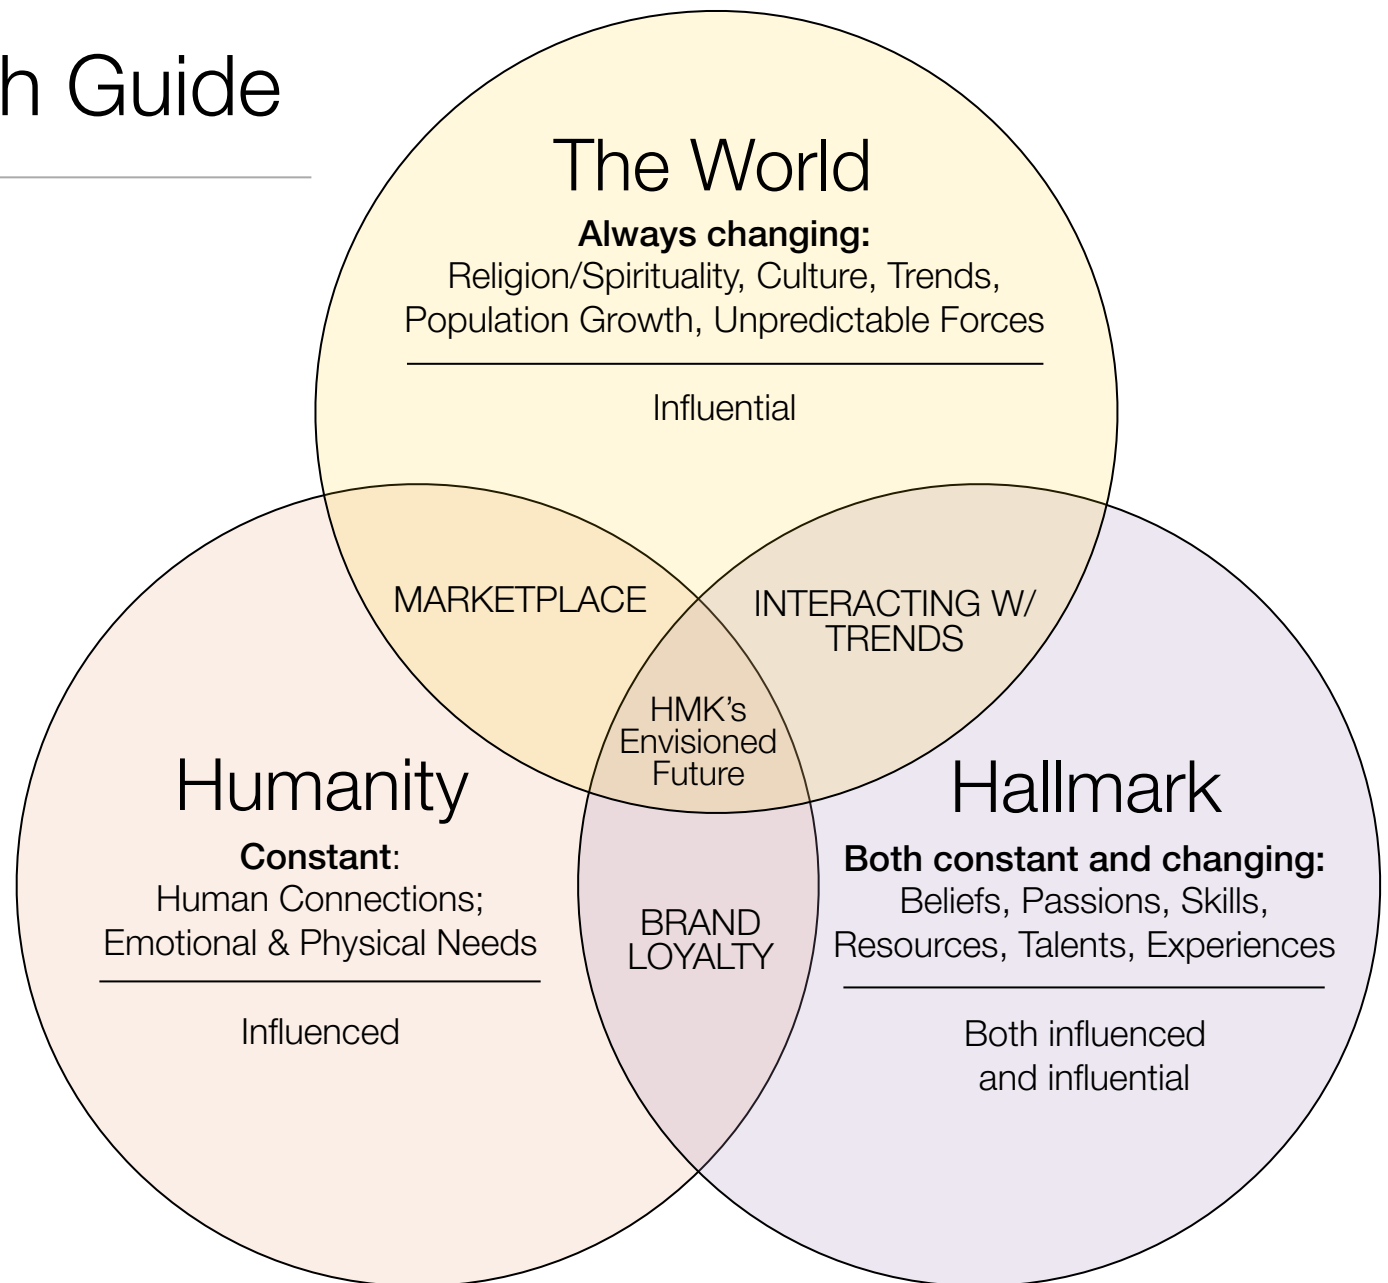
h Guide

The World
**Always changing:**
Religion/Spirituality, Culture, Trends, Population Growth, Unpredictable Forces

Influential

MARKETPLACE

INTERACTING W/ TRENDS

HMK's Envisioned Future

Humanity
**Constant**:
Human Connections; Emotional & Physical Needs

Influenced

BRAND LOYALTY

Hallmark
**Both constant and changing:**
Beliefs, Passions, Skills, Resources, Talents, Experiences

Both influenced and influential